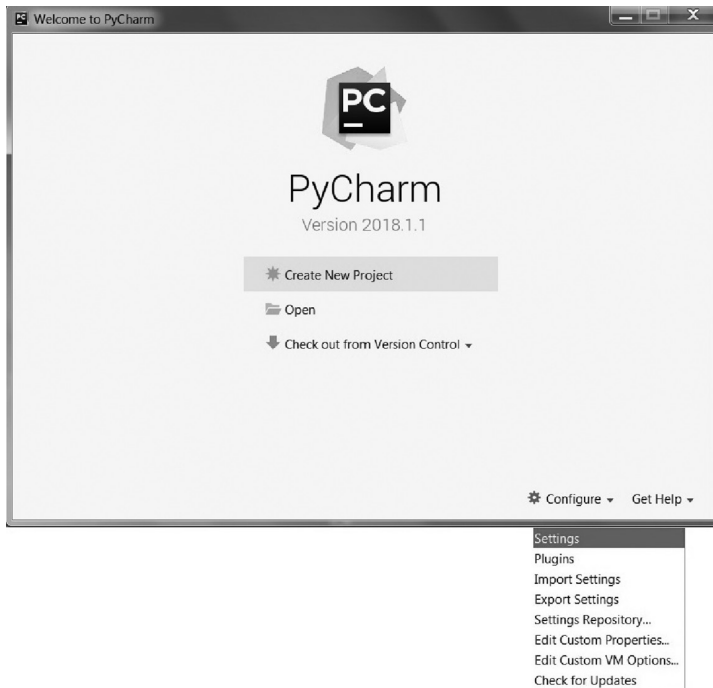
Welcome to PyCharm

PC

PyCharm
Version 2018.1.1

Create New Project
Open
Check out from Version Control ▾

Configure ▾ Get Help ▾

Settings
Plugins
Import Settings
Export Settings
Settings Repository...
Edit Custom Properties...
Edit Custom VM Options...
Check for Updates